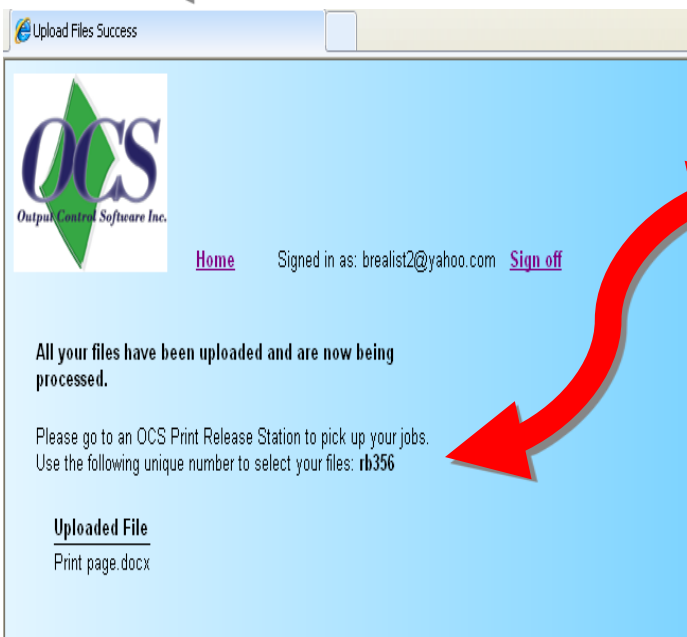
Upload Files Success

OCS
Output Control Software Inc.

Home Signed in as: brealist2@yahoo.com Sign off

All your files have been uploaded and are now being processed.

Please go to an OCS Print Release Station to pick up your jobs.
Use the following unique number to select your files: rb356

Uploaded File
Print page.docx